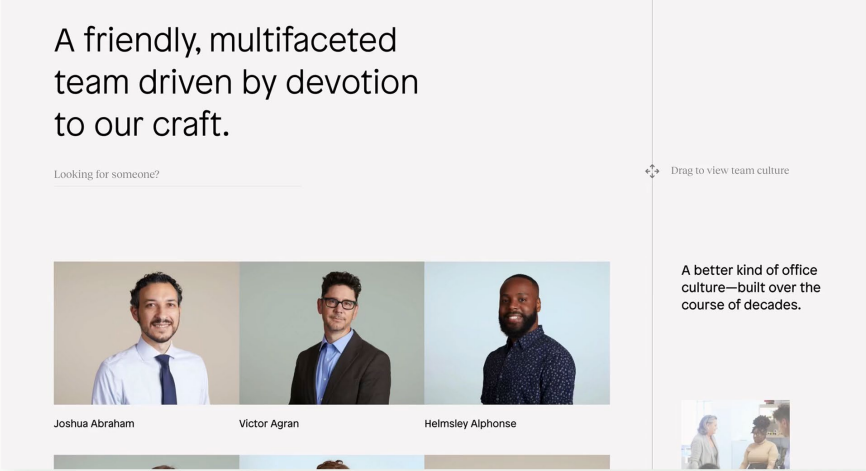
A friendly, multifaceted team driven by devotion to our craft.

Looking for someone?

Drag to view team culture

A better kind of office culture—built over the course of decades.

Joshua Abraham

Victor Agran

Helmsley Alphonse